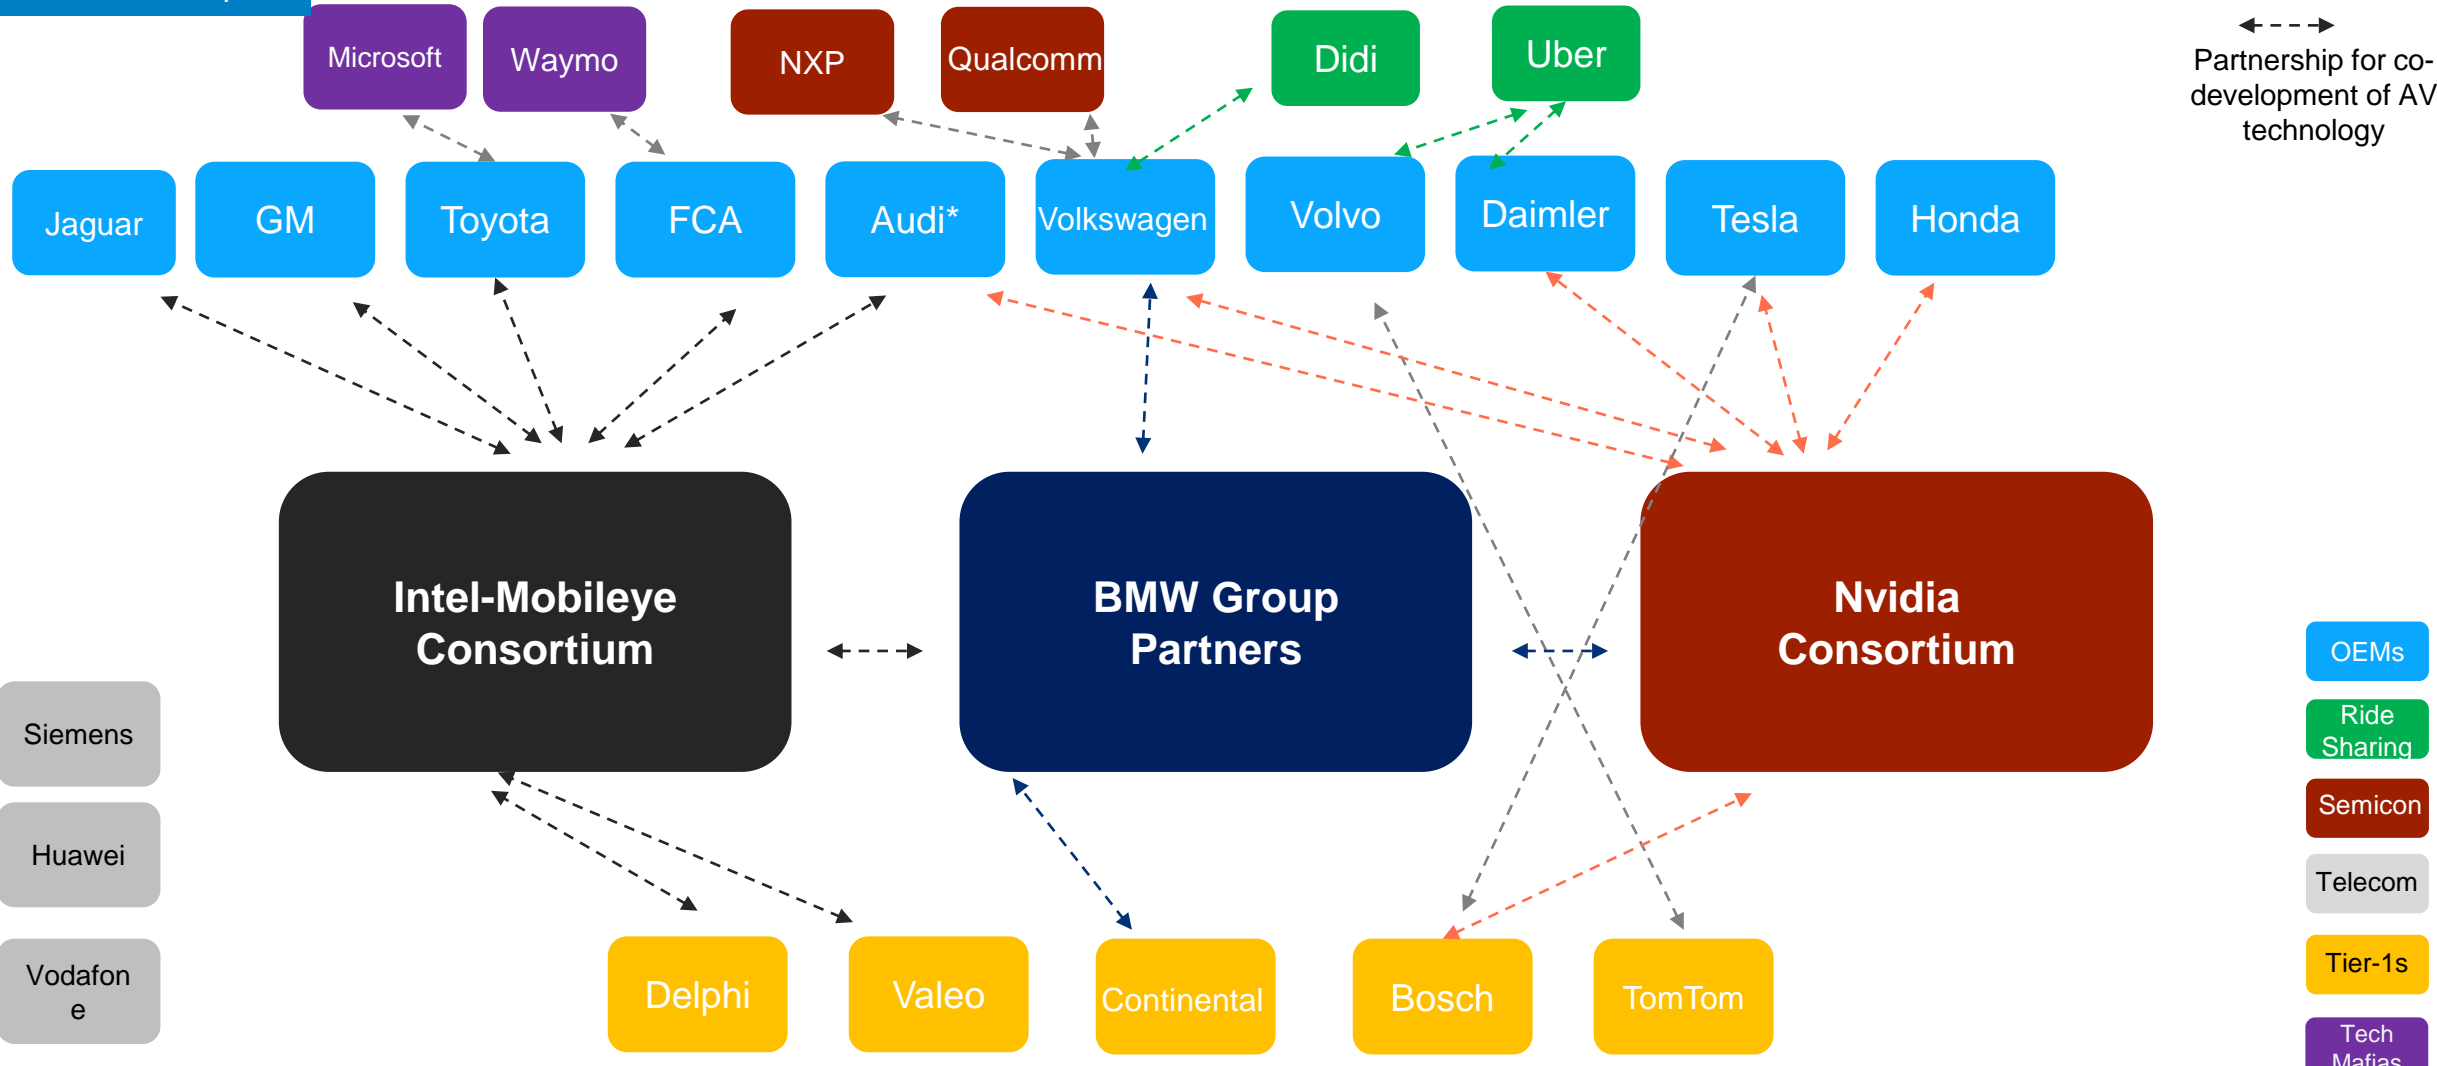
Microsoft
Waymo
NXP
Qualcomm
Didi
Uber

Partnership for co-development of AV technology

Jaguar
GM
Toyota
FCA
Audi*
Volkswagen
Volvo
Daimler
Tesla
Honda

Intel-Mobileye Consortium
BMW Group Partners
Nvidia Consortium

Siemens
Huawei
Vodafon e

Delphi
Valeo
Continental
Bosch
TomTom

OEMs
Ride Sharing
Semicon
Telecom
Tier-1s
Tech Mafias